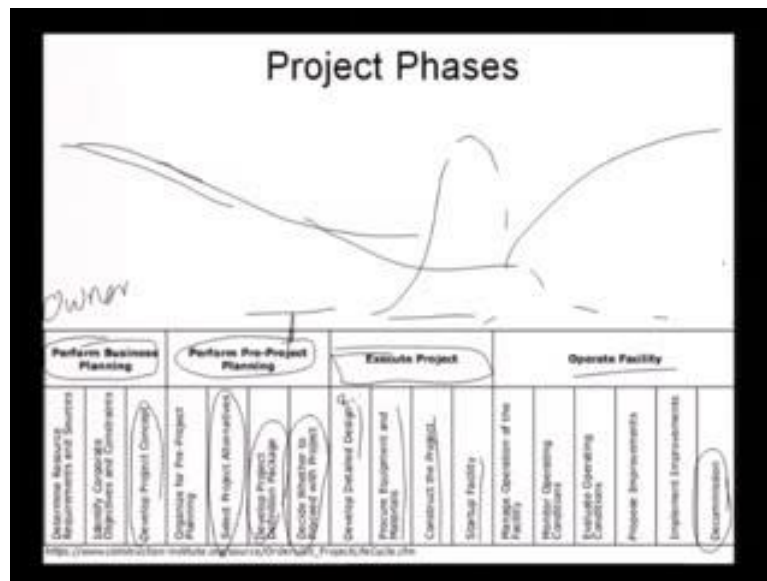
Project Phases

Owner

| Perform Business Planning | Perform Pre-Project Planning | Execute Project | Operate Facility |
|---|---|---|---|

Determine Resource Requirements and Sources

Identify Corporate Objectives and Constraints

Develop Project Concept

Organize for Pre-Project Planning

Select Project Alternatives

Develop Project Definition Package

Decide Whether to Proceed with Project

Develop Detailed Design

Procure Equipment and Materials

Construct the Project

Startup Facility

Manage Operation of the Facility

Monitor Operating Conditions

Evaluate Operating Conditions

Propose Improvements

Implement Improvements

Decommission

https://www.construction-institute.org/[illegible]_ProjectLifeCycle.cfm